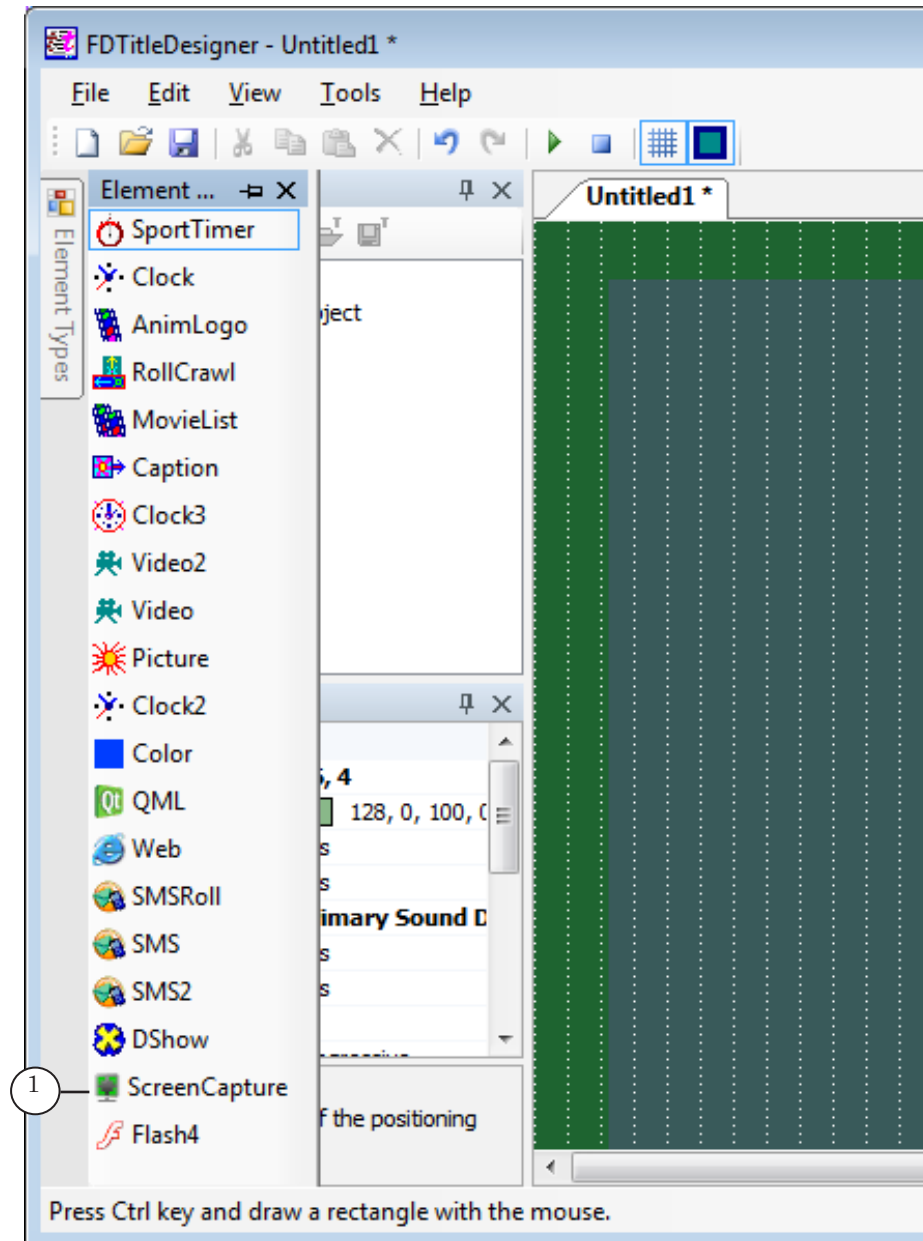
FDTitleDesigner - Untitled1 *

File Edit View Tools Help

Element Types

Element ...

SportTimer
Clock
AnimLogo
RollCrawl
MovieList
Caption
Clock3
Video2
Video
Picture
Clock2
Color
QML
Web
SMSRoll
SMS
SMS2
DShow
ScreenCapture
Flash4

1

oject

, 4
128, 0, 100, (
s
s
imary Sound D
s
s

f the positioning

Untitled1 *

Press Ctrl key and draw a rectangle with the mouse.